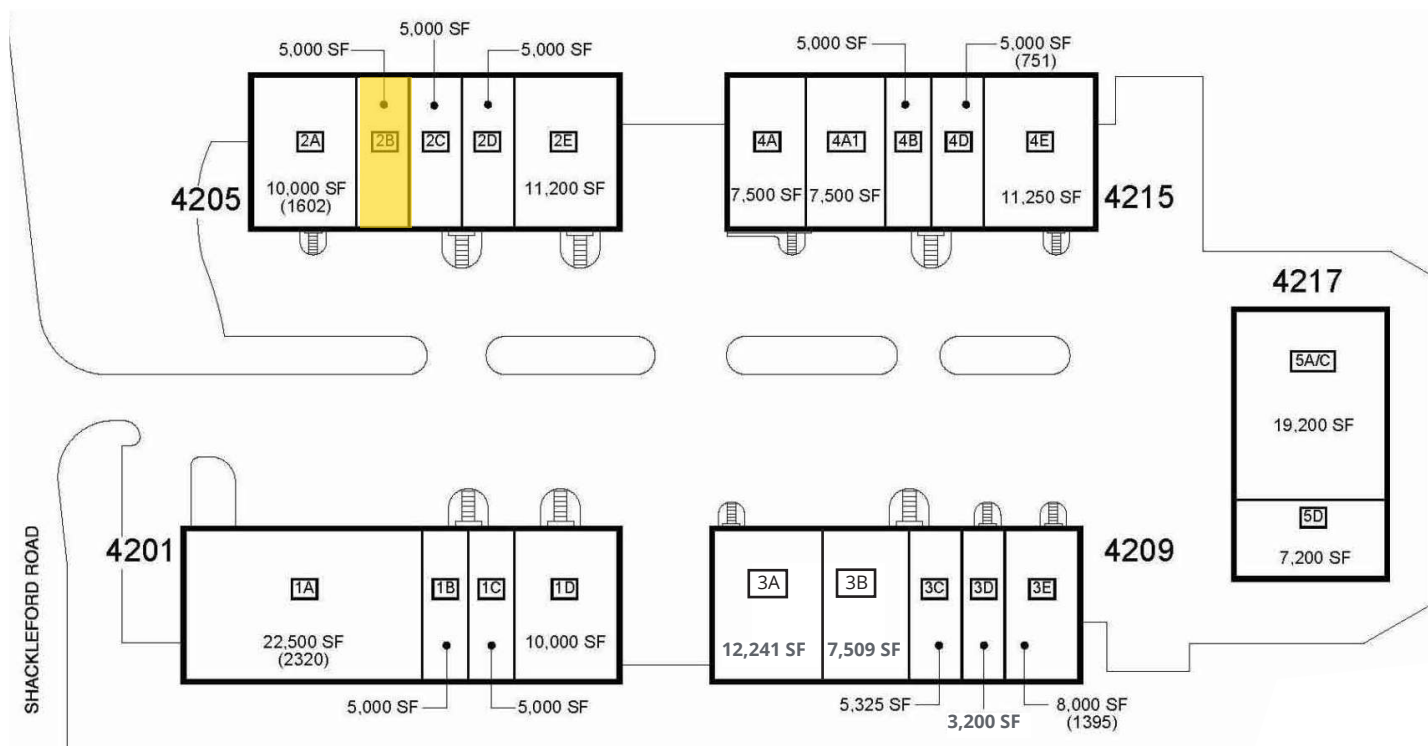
5,000 SF
5,000 SF
5,000 SF
5,000 SF
5,000 SF
(751)

4205
2A
10,000 SF
(1602)
2B
2C
2D
2E
11,200 SF

4A
7,500 SF
4A1
7,500 SF
4B
4D
4E
11,250 SF
4215

4217
5A/C
19,200 SF
5D
7,200 SF

4201
1A
22,500 SF
(2320)
1B
1C
1D
10,000 SF
5,000 SF
5,000 SF

3A
12,241 SF
3B
7,509 SF
3C
3D
3E
4209
5,325 SF
3,200 SF
8,000 SF
(1395)

SHACKLEFORD ROAD